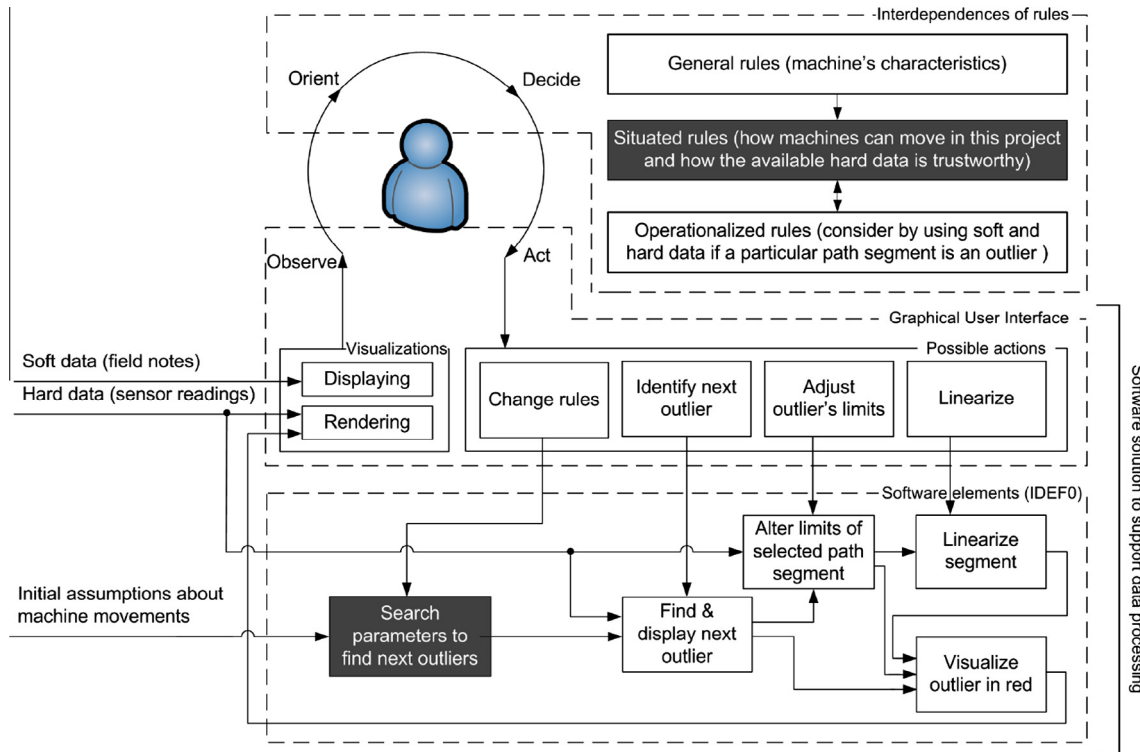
Interdependences of rules

Orient

Decide

General rules (machine's characteristics)

Situated rules (how machines can move in this project and how the available hard data is trustworthy)

Operationalized rules (consider by using soft and hard data if a particular path segment is an outlier )

Observe

Act

Graphical User Interface

Soft data (field notes)

Hard data (sensor readings)

Visualizations

Displaying

Rendering

Possible actions

Change rules

Identify next outlier

Adjust outlier's limits

Linearize

Software elements (IDEF0)

Alter limits of selected path segment

Linearize segment

Initial assumptions about machine movements

Search parameters to find next outliers

Find & display next outlier

Visualize outlier in red

Software solution to support data processing